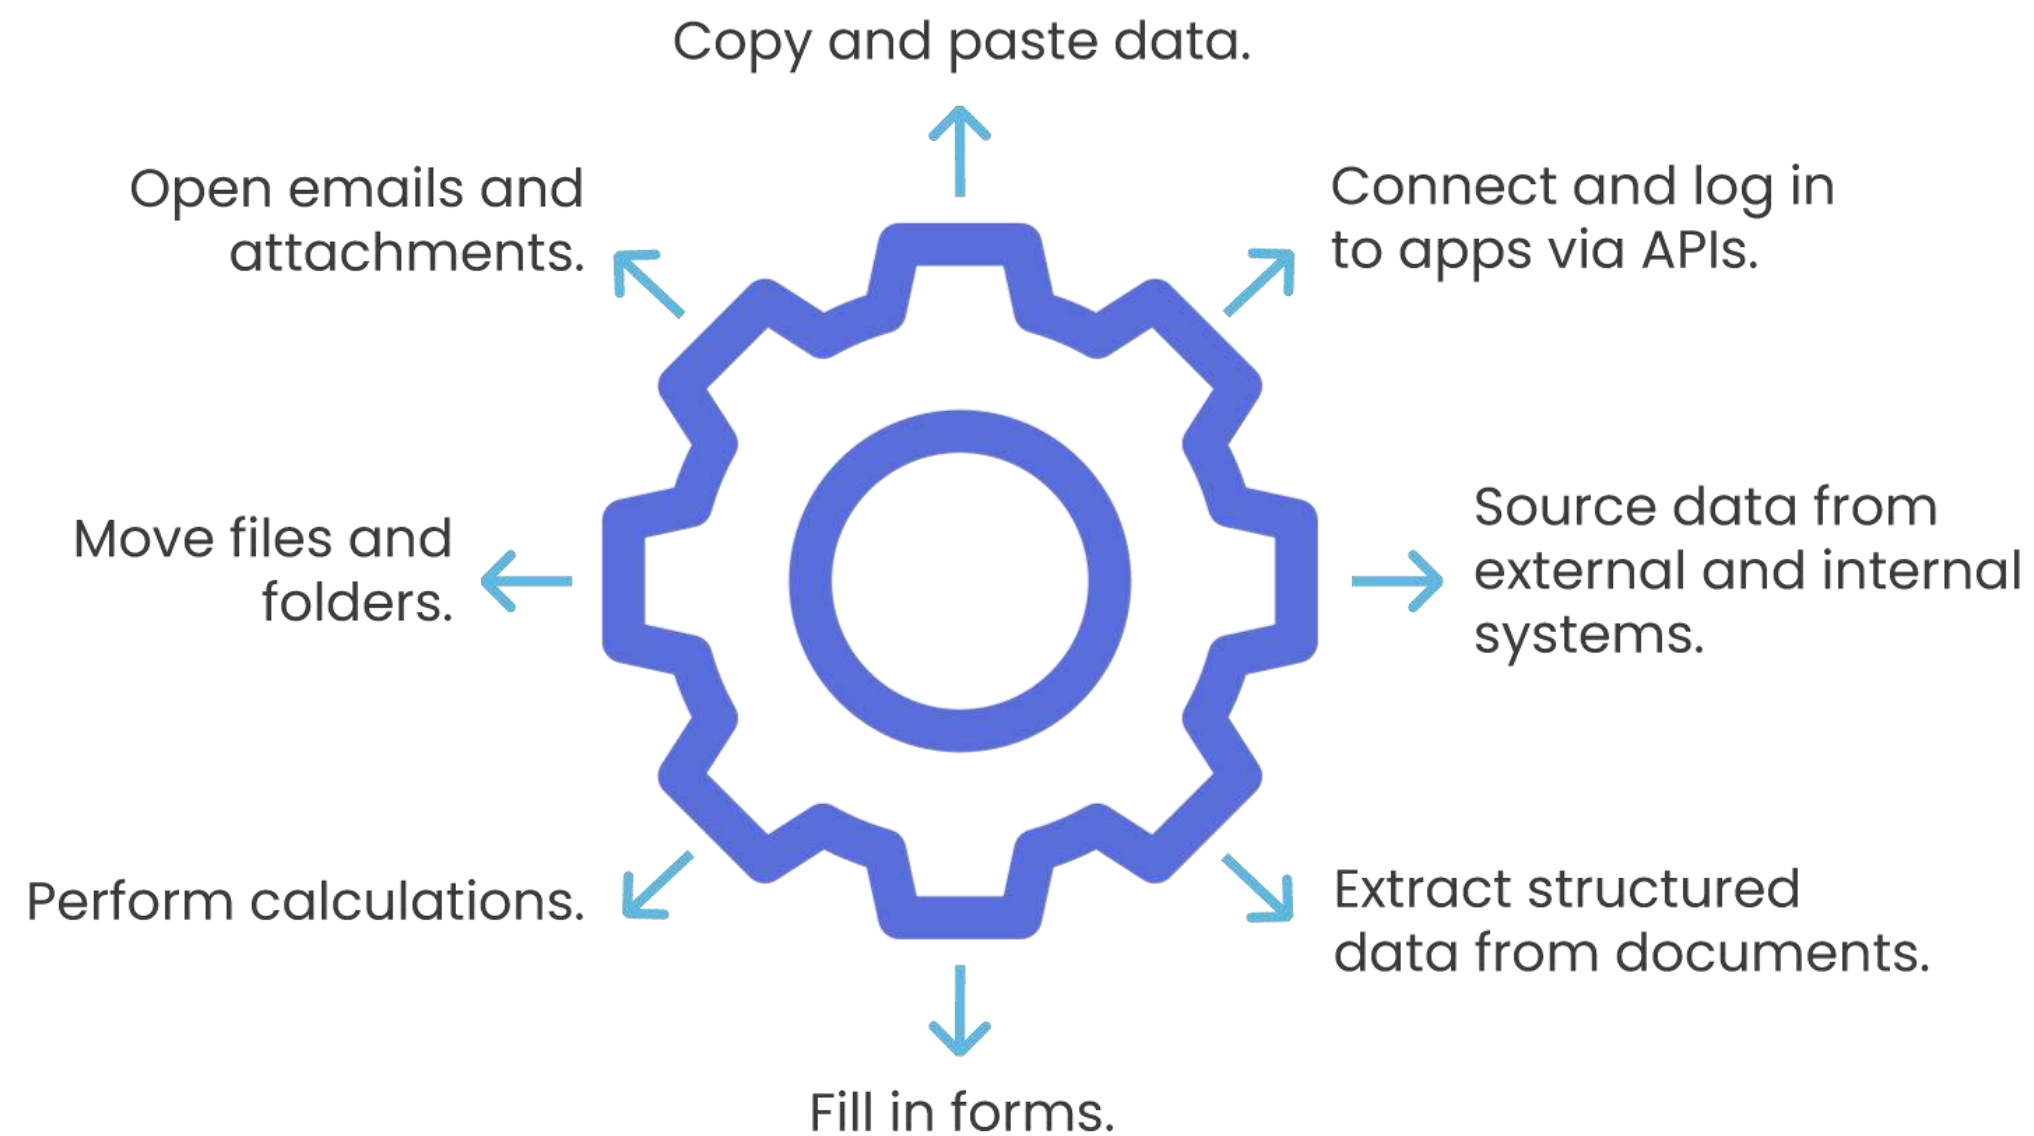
Copy and paste data.

Open emails and attachments.

Connect and log in to apps via APIs.

Move files and folders.

Source data from external and internal systems.

Perform calculations.

Extract structured data from documents.

Fill in forms.